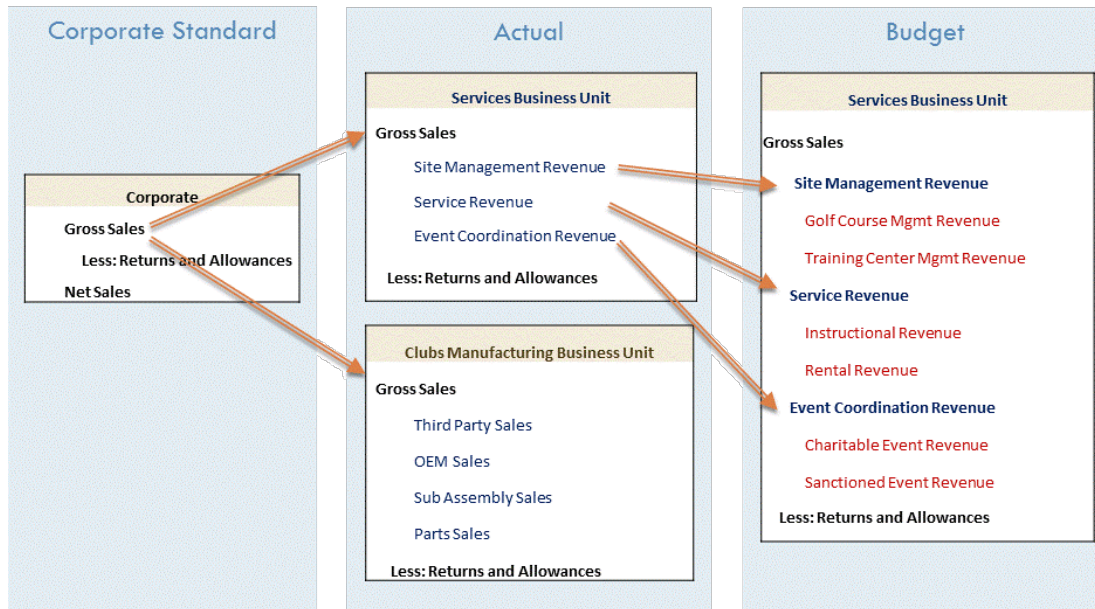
Corporate Standard

Corporate

Gross Sales

Less: Returns and Allowances

Net Sales

Actual

Services Business Unit

Gross Sales

Site Management Revenue

Service Revenue

Event Coordination Revenue

Less: Returns and Allowances

Clubs Manufacturing Business Unit

Gross Sales

Third Party Sales

OEM Sales

Sub Assembly Sales

Parts Sales

Less: Returns and Allowances

Budget

Services Business Unit

Gross Sales

Site Management Revenue

Golf Course Mgmt Revenue

Training Center Mgmt Revenue

Service Revenue

Instructional Revenue

Rental Revenue

Event Coordination Revenue

Charitable Event Revenue

Sanctioned Event Revenue

Less: Returns and Allowances